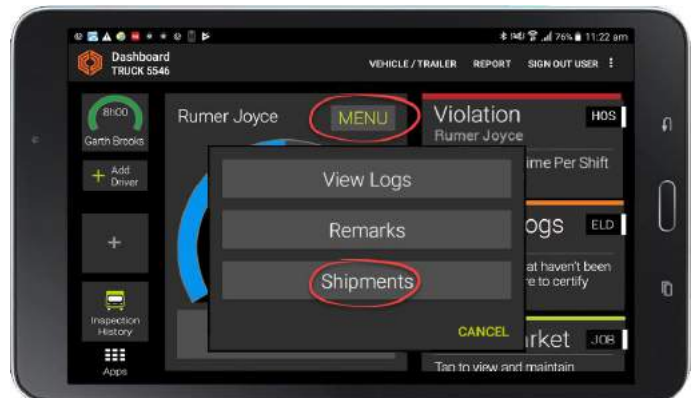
76% 11:22 am

Dashboard
TRUCK 5546

VEHICLE / TRAILER REPORT SIGN OUT USER

8:00
Garth Brooks

Add Driver

Inspection History

Apps

Rumer Joyce MENU

Violation HOS
Rumer Joyce
ime Per Shift

ogs ELD
at haven't been
e to certify

rket JOB
Tap to view and maintain

View Logs

Remarks

Shipments

CANCEL